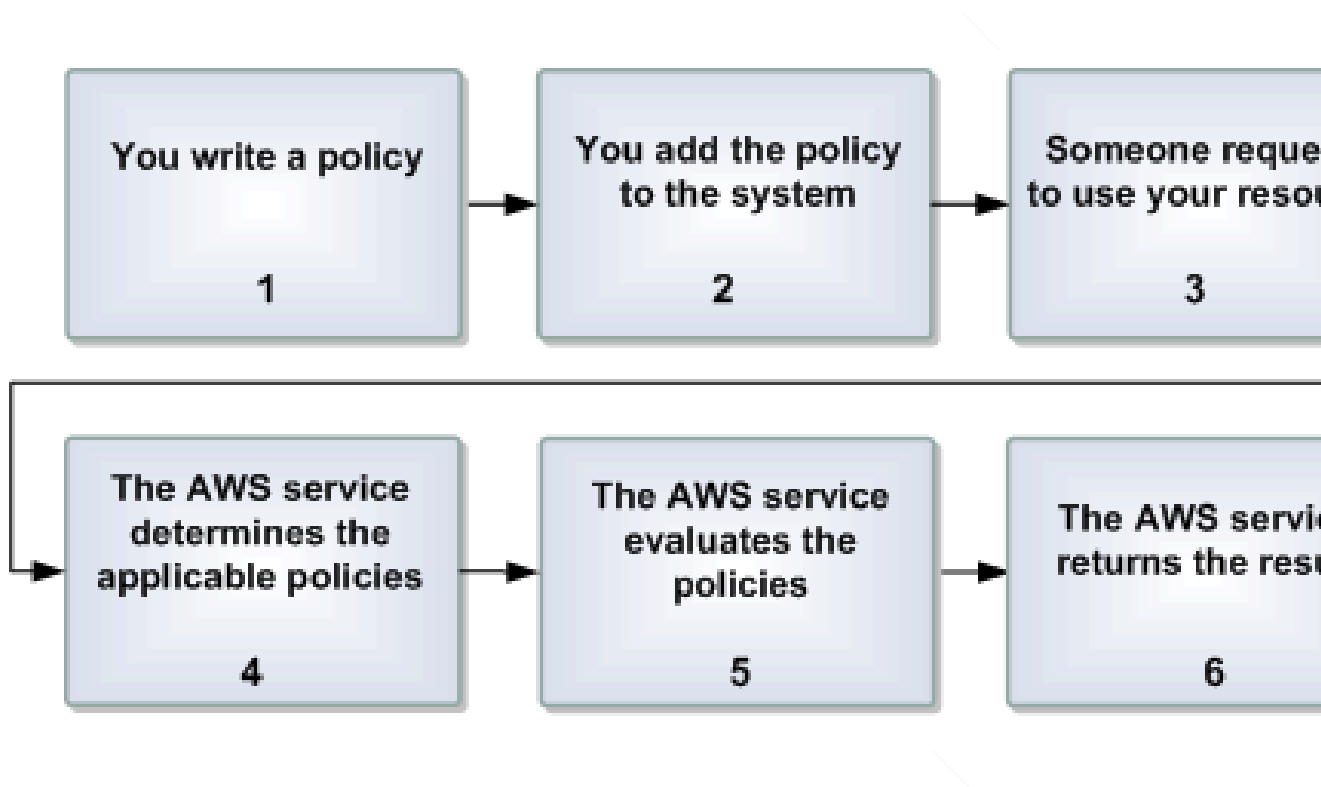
You write a policy

1

You add the policy to the system

2

Someone reque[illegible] to use your reso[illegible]

3

The AWS service determines the applicable policies

4

The AWS service evaluates the policies

5

The AWS servi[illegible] returns the resu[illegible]

6